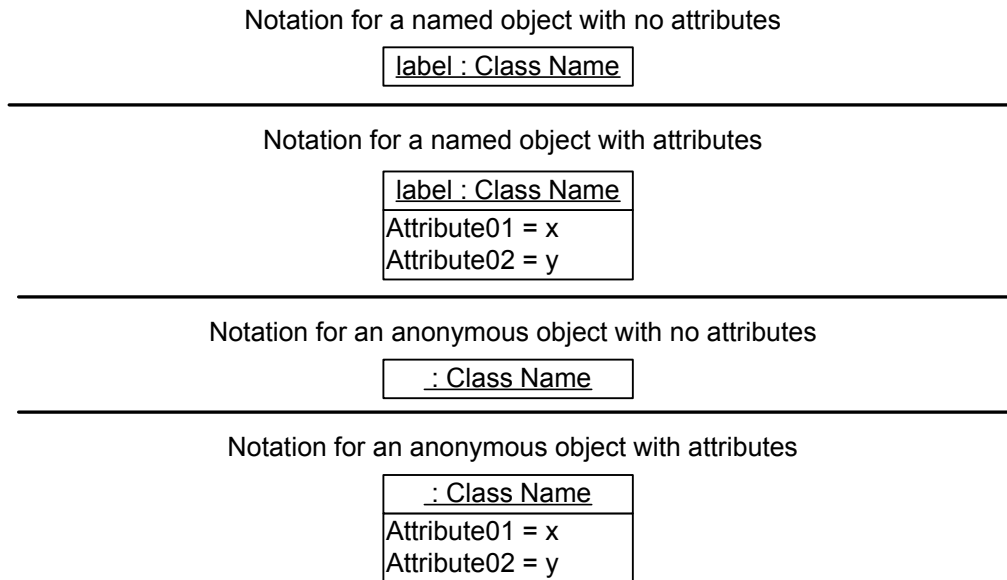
Notation for a named object with no attributes

label : Class Name

Notation for a named object with attributes

label : Class Name

Attribute01 = x
Attribute02 = y

Notation for an anonymous object with no attributes

: Class Name

Notation for an anonymous object with attributes

: Class Name

Attribute01 = x
Attribute02 = y